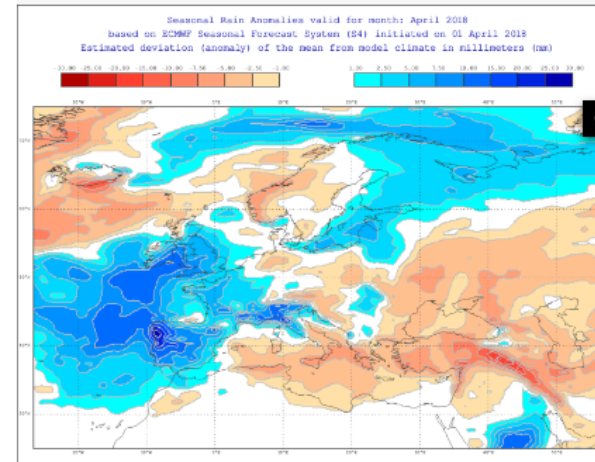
Seasonal Rain Anomalies valid for month: April 2018
based on ECMWF Seasonal Forecast System (S4) initiated on 01 April 2018
Estimated deviation (anomaly) of the mean from model climate in millimeters (mm)

-33.00 -25.00 -20.00 -15.00 -10.00 -7.50 -5.00 -2.50 -1.00

1.00 2.50 5.00 7.50 10.00 15.00 20.00 25.00 33.00